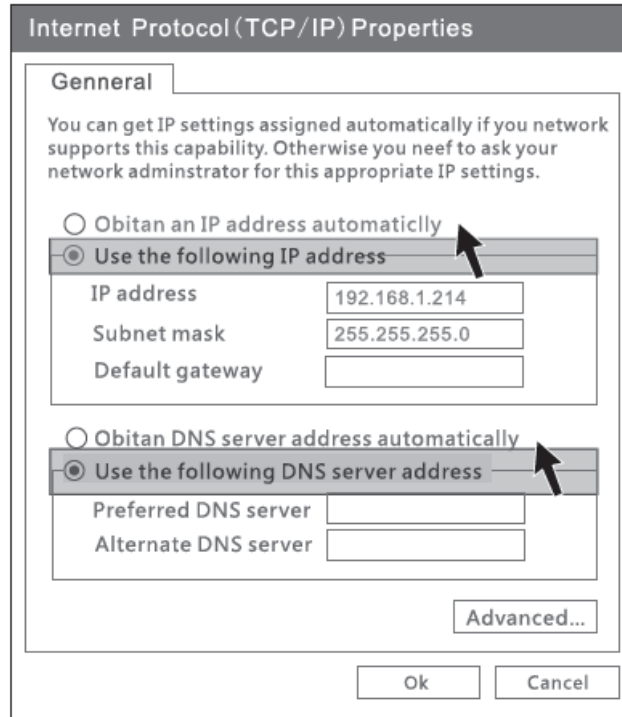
Internet Protocol (TCP/IP) Properties

Genneral

You can get IP settings assigned automatically if you network supports this capability. Otherwise you neef to ask your network adminstrator for this appropriate IP settings.

Obitan an IP address automaticlly

Use the following IP address

IP address 192.168.1.214

Subnet mask 255.255.255.0

Default gateway

Obitan DNS server address automatically

Use the following DNS server address

Preferred DNS server

Alternate DNS server

Advanced...

Ok

Cancel